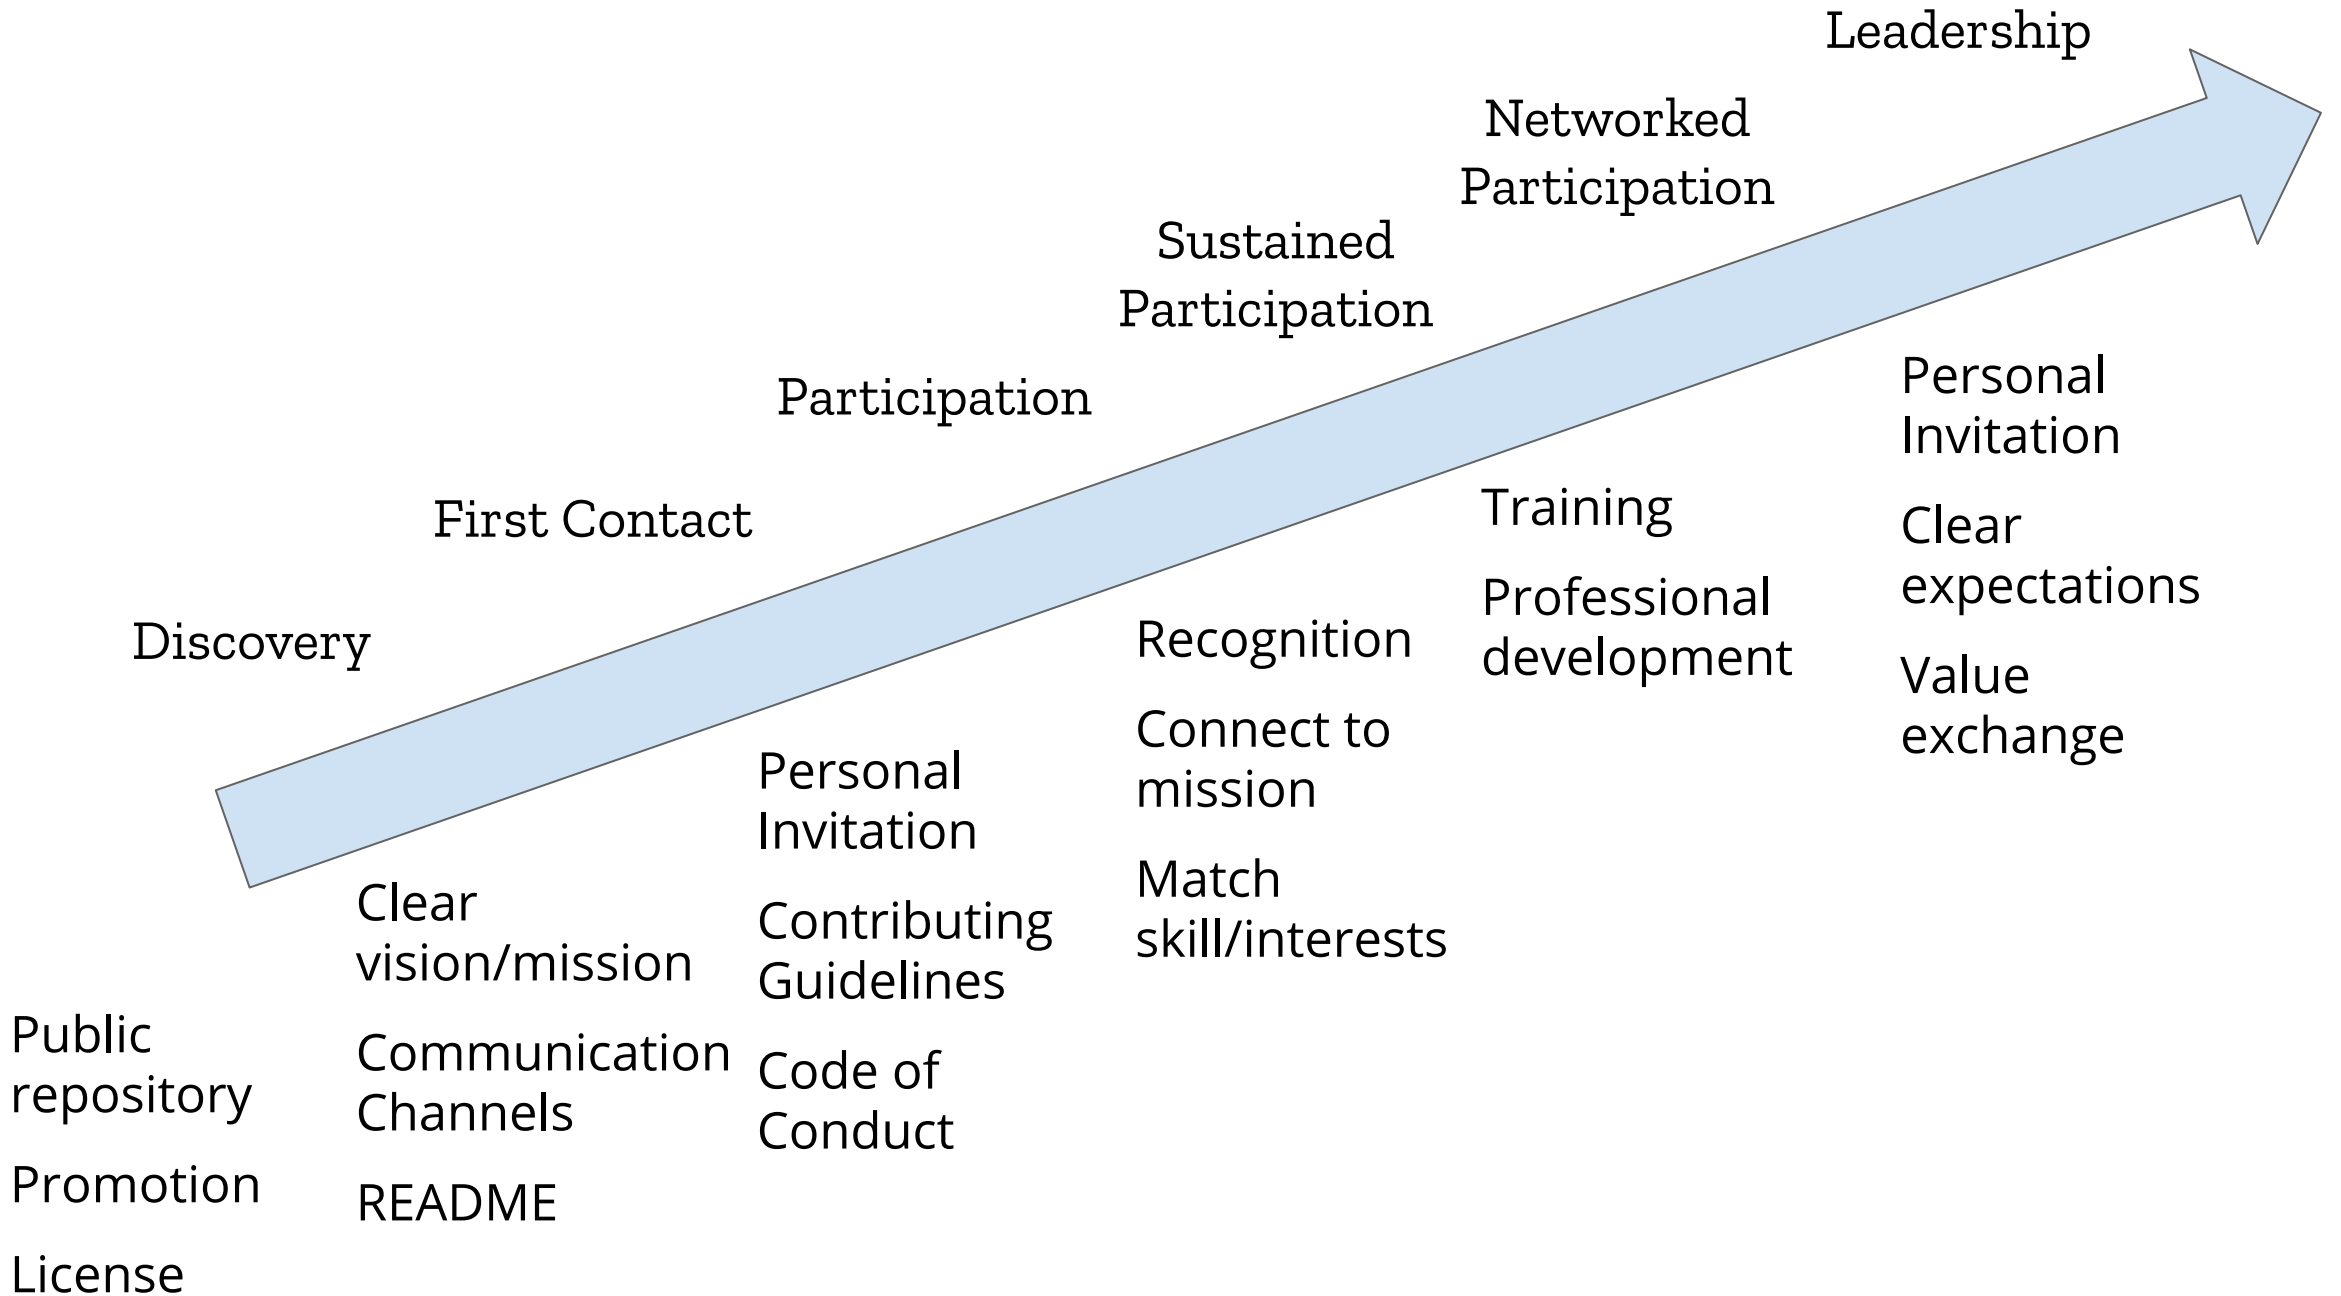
Leadership

Networked Participation

Sustained Participation

Participation

First Contact

Discovery

Public repository

Promotion

License

Clear vision/mission

Communication Channels

README

Personal Invitation

Contributing Guidelines

Code of Conduct

Recognition

Connect to mission

Match skill/interests

Training

Professional development

Personal Invitation

Clear expectations

Value exchange